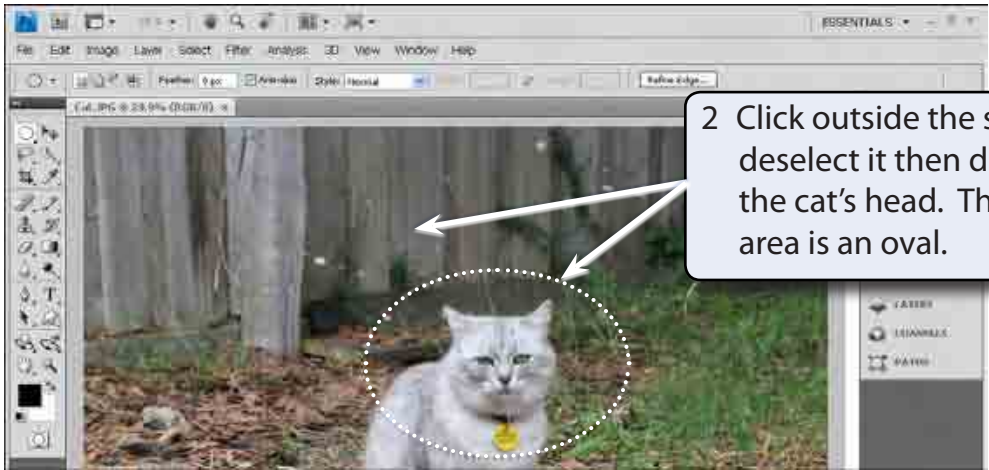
ESSENTIALS ▾

File Edit Image Layer Select Filter Analysis 3D View Window Help

Feather: 0 px Anti-alias Style: Normal Refine Edge...

Cat.JPG @ 28.9% (RGB/8) ×

2 Click outside the s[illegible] deselect it then d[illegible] the cat's head. Th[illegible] area is an oval.

LAYERS

CHANNELS

PATHS